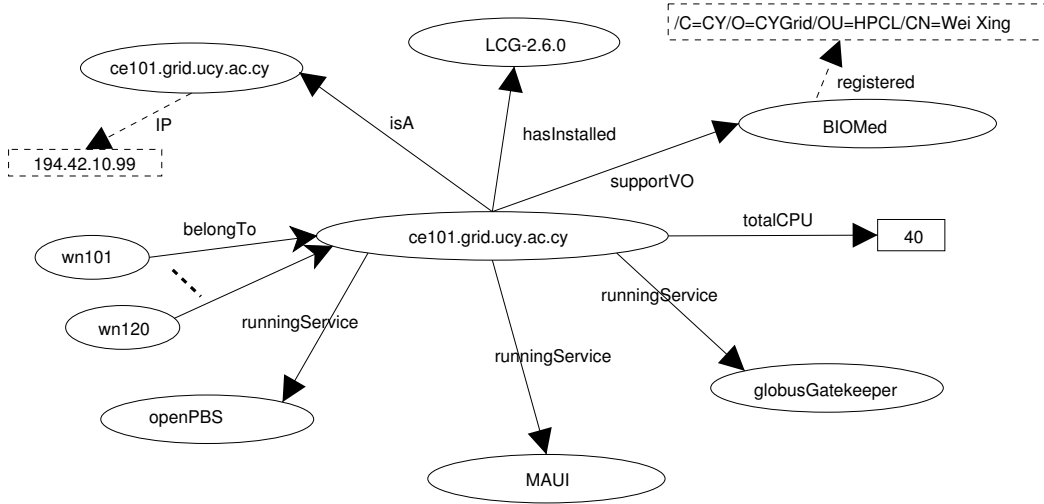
/C=CY/O=CYGrid/OU=HPCL/CN=Wei Xing

LCG-2.6.0

ce101.grid.ucy.ac.cy

registered

IP

isA

hasInstalled

BIOMed

194.42.10.99

supportVO

belongTo

totalCPU

wn101

ce101.grid.ucy.ac.cy

40

runningService

wn120

runningService

runningService

globusGatekeeper

openPBS

MAUI